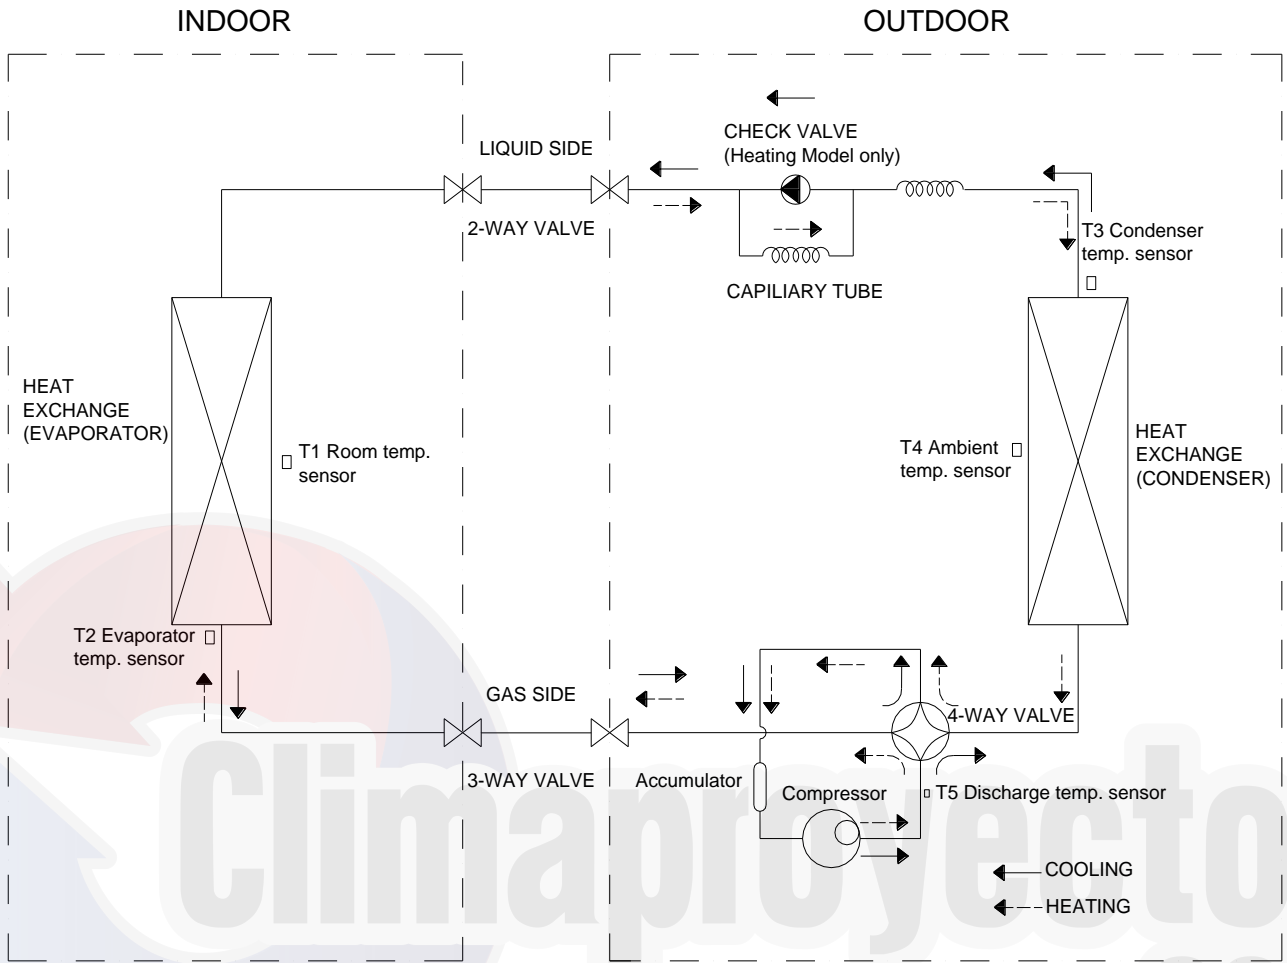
INDOOR

OUTDOOR

LIQUID SIDE

CHECK VALVE
(Heating Model only)

2-WAY VALVE

T3 Condenser temp. sensor

CAPILIARY TUBE

HEAT EXCHANGE (EVAPORATOR)

T1 Room temp. sensor

T4 Ambient temp. sensor

HEAT EXCHANGE (CONDENSER)

T2 Evaporator temp. sensor

GAS SIDE

4-WAY VALVE

3-WAY VALVE

Accumulator

Compressor

T5 Discharge temp. sensor

COOLING

HEATING

Climaproyecto